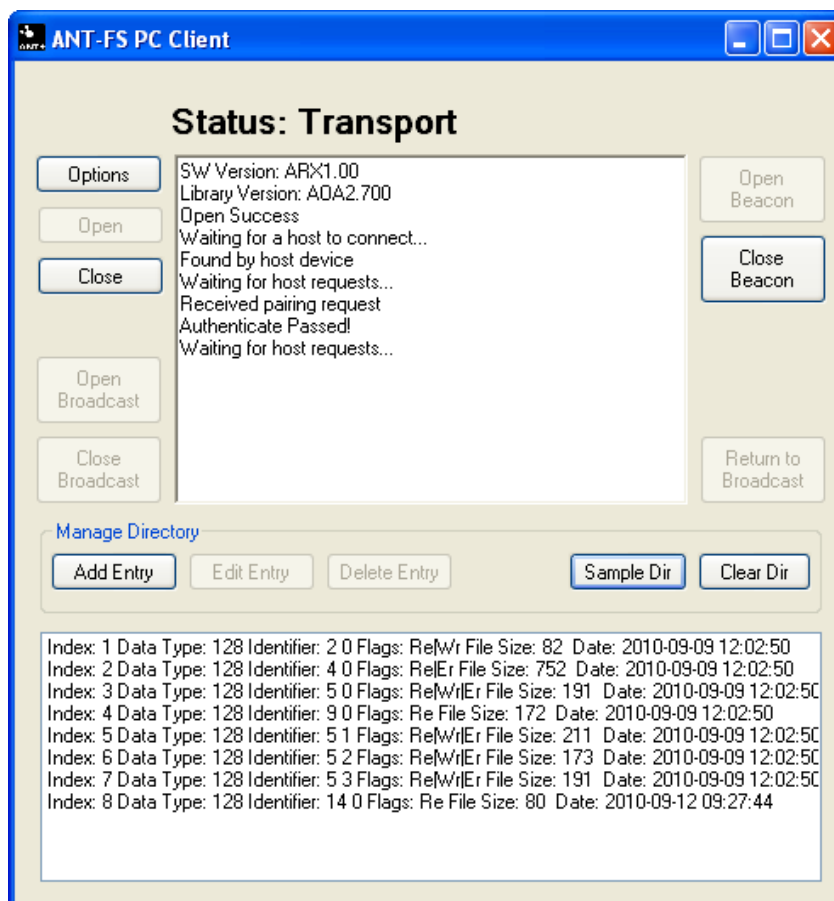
ANT-FS PC Client

Status: Transport

Options
Open
Close
Open Broadcast
Close Broadcast

SW Version: ARX1.00
Library Version: AOA2.700
Open Success
Waiting for a host to connect...
Found by host device
Waiting for host requests...
Received pairing request
Authenticate Passed!
Waiting for host requests...

Open Beacon
Close Beacon
Return to Broadcast

Manage Directory
Add Entry
Edit Entry
Delete Entry
Sample Dir
Clear Dir

Index: 1 Data Type: 128 Identifier: 2 0 Flags: Re|Wr File Size: 82 Date: 2010-09-09 12:02:50
Index: 2 Data Type: 128 Identifier: 4 0 Flags: Re|Er File Size: 752 Date: 2010-09-09 12:02:50
Index: 3 Data Type: 128 Identifier: 5 0 Flags: Re|Wr|Er File Size: 191 Date: 2010-09-09 12:02:5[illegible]
Index: 4 Data Type: 128 Identifier: 9 0 Flags: Re File Size: 172 Date: 2010-09-09 12:02:50
Index: 5 Data Type: 128 Identifier: 5 1 Flags: Re|Wr|Er File Size: 211 Date: 2010-09-09 12:02:5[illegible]
Index: 6 Data Type: 128 Identifier: 5 2 Flags: Re|Wr|Er File Size: 173 Date: 2010-09-09 12:02:5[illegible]
Index: 7 Data Type: 128 Identifier: 5 3 Flags: Re|Wr|Er File Size: 191 Date: 2010-09-09 12:02:5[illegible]
Index: 8 Data Type: 128 Identifier: 14 0 Flags: Re File Size: 80 Date: 2010-09-12 09:27:44